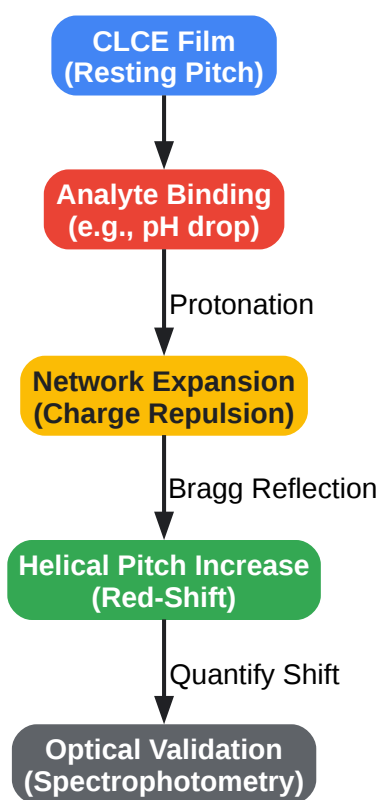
CLCE Film
(Resting Pitch)

Analyte Binding
(e.g., pH drop)

Protonation

Network Expansion
(Charge Repulsion)

Bragg Reflection

Helical Pitch Increase
(Red-Shift)

Quantify Shift

Optical Validation
(Spectrophotometry)